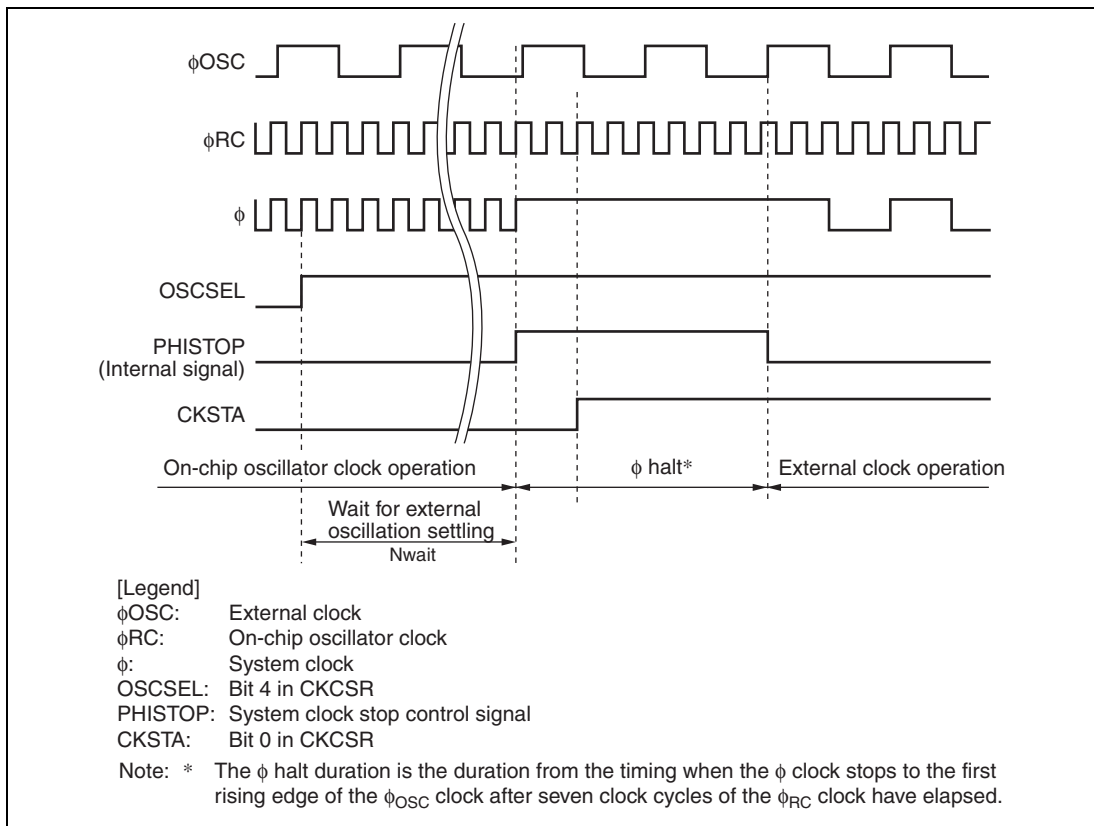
$\phi$OSC

$\phi$RC

$\phi$

OSCSEL

PHISTOP (Internal signal)

CKSTA

On-chip oscillator clock operation

$\phi$ halt*

External clock operation

Wait for external oscillation settling

Nwait

[Legend]
$\phi$OSC: External clock
$\phi$RC: On-chip oscillator clock
$\phi$: System clock
OSCSEL: Bit 4 in CKCSR
PHISTOP: System clock stop control signal
CKSTA: Bit 0 in CKCSR

Note: * The $\phi$ halt duration is the duration from the timing when the $\phi$ clock stops to the first rising edge of the $\phi_{OSC}$ clock after seven clock cycles of the $\phi_{RC}$ clock have elapsed.